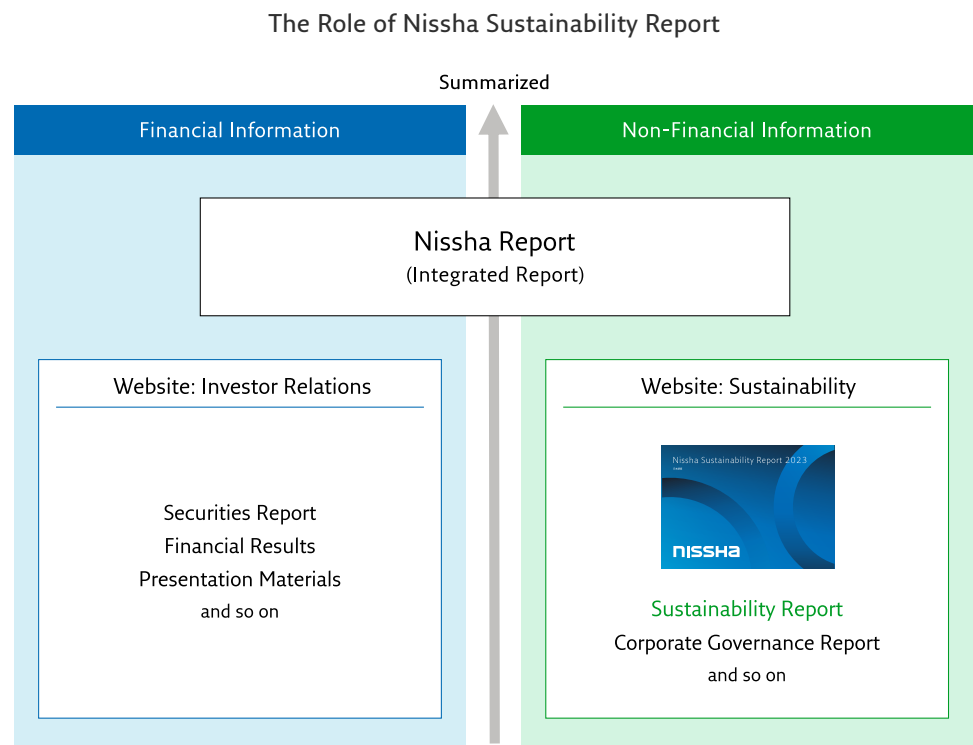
The Role of Nissha Sustainability Report

Summarized

Financial Information

Non-Financial Information

Nissha Report
(Integrated Report)

Website: Investor Relations

Securities Report
Financial Results
Presentation Materials
and so on

Website: Sustainability

Nissha Sustainability Report 2023

NISSHA

Sustainability Report
Corporate Governance Report
and so on